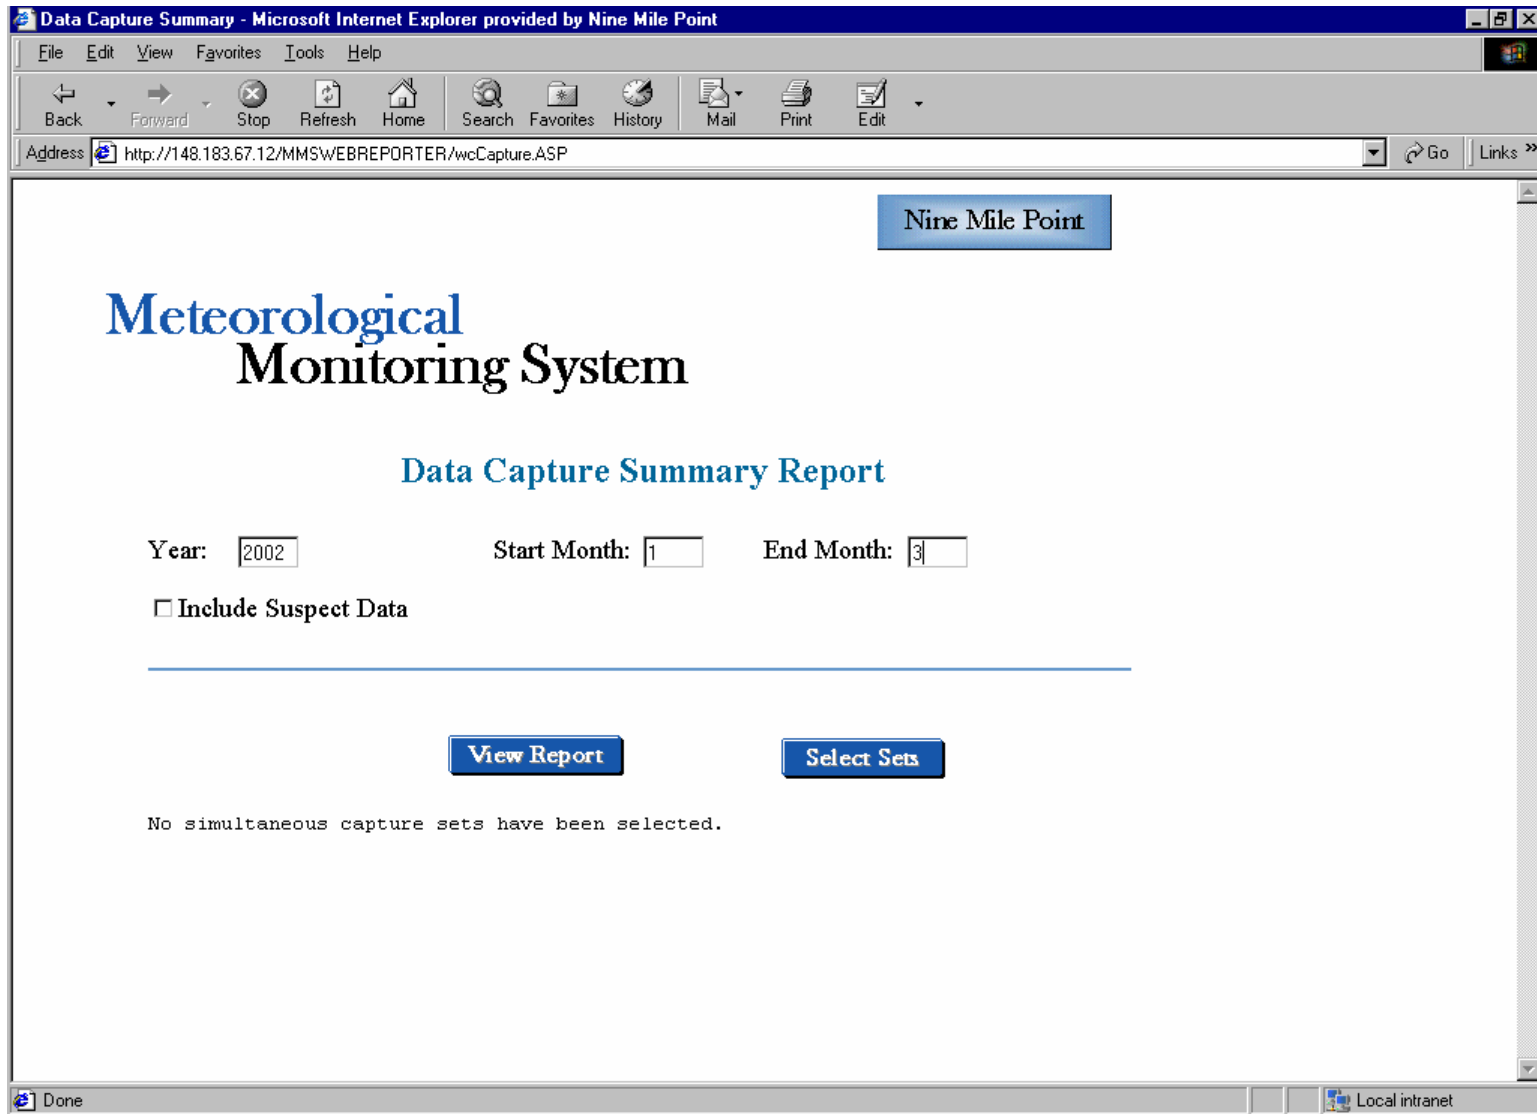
Data Capture Summary - Microsoft Internet Explorer provided by Nine Mile Point

File Edit View Favorites Tools Help

Back Forward Stop Refresh Home Search Favorites History Mail Print Edit

Address http://148.183.67.12/MMSWEBREPORTER/wcCapture.ASP Go Links

Nine Mile Point

Meteorological
Monitoring System

Data Capture Summary Report

Year: 2002 Start Month: 1 End Month: 3

Include Suspect Data

View Report Select Sets

No simultaneous capture sets have been selected.

Done Local intranet